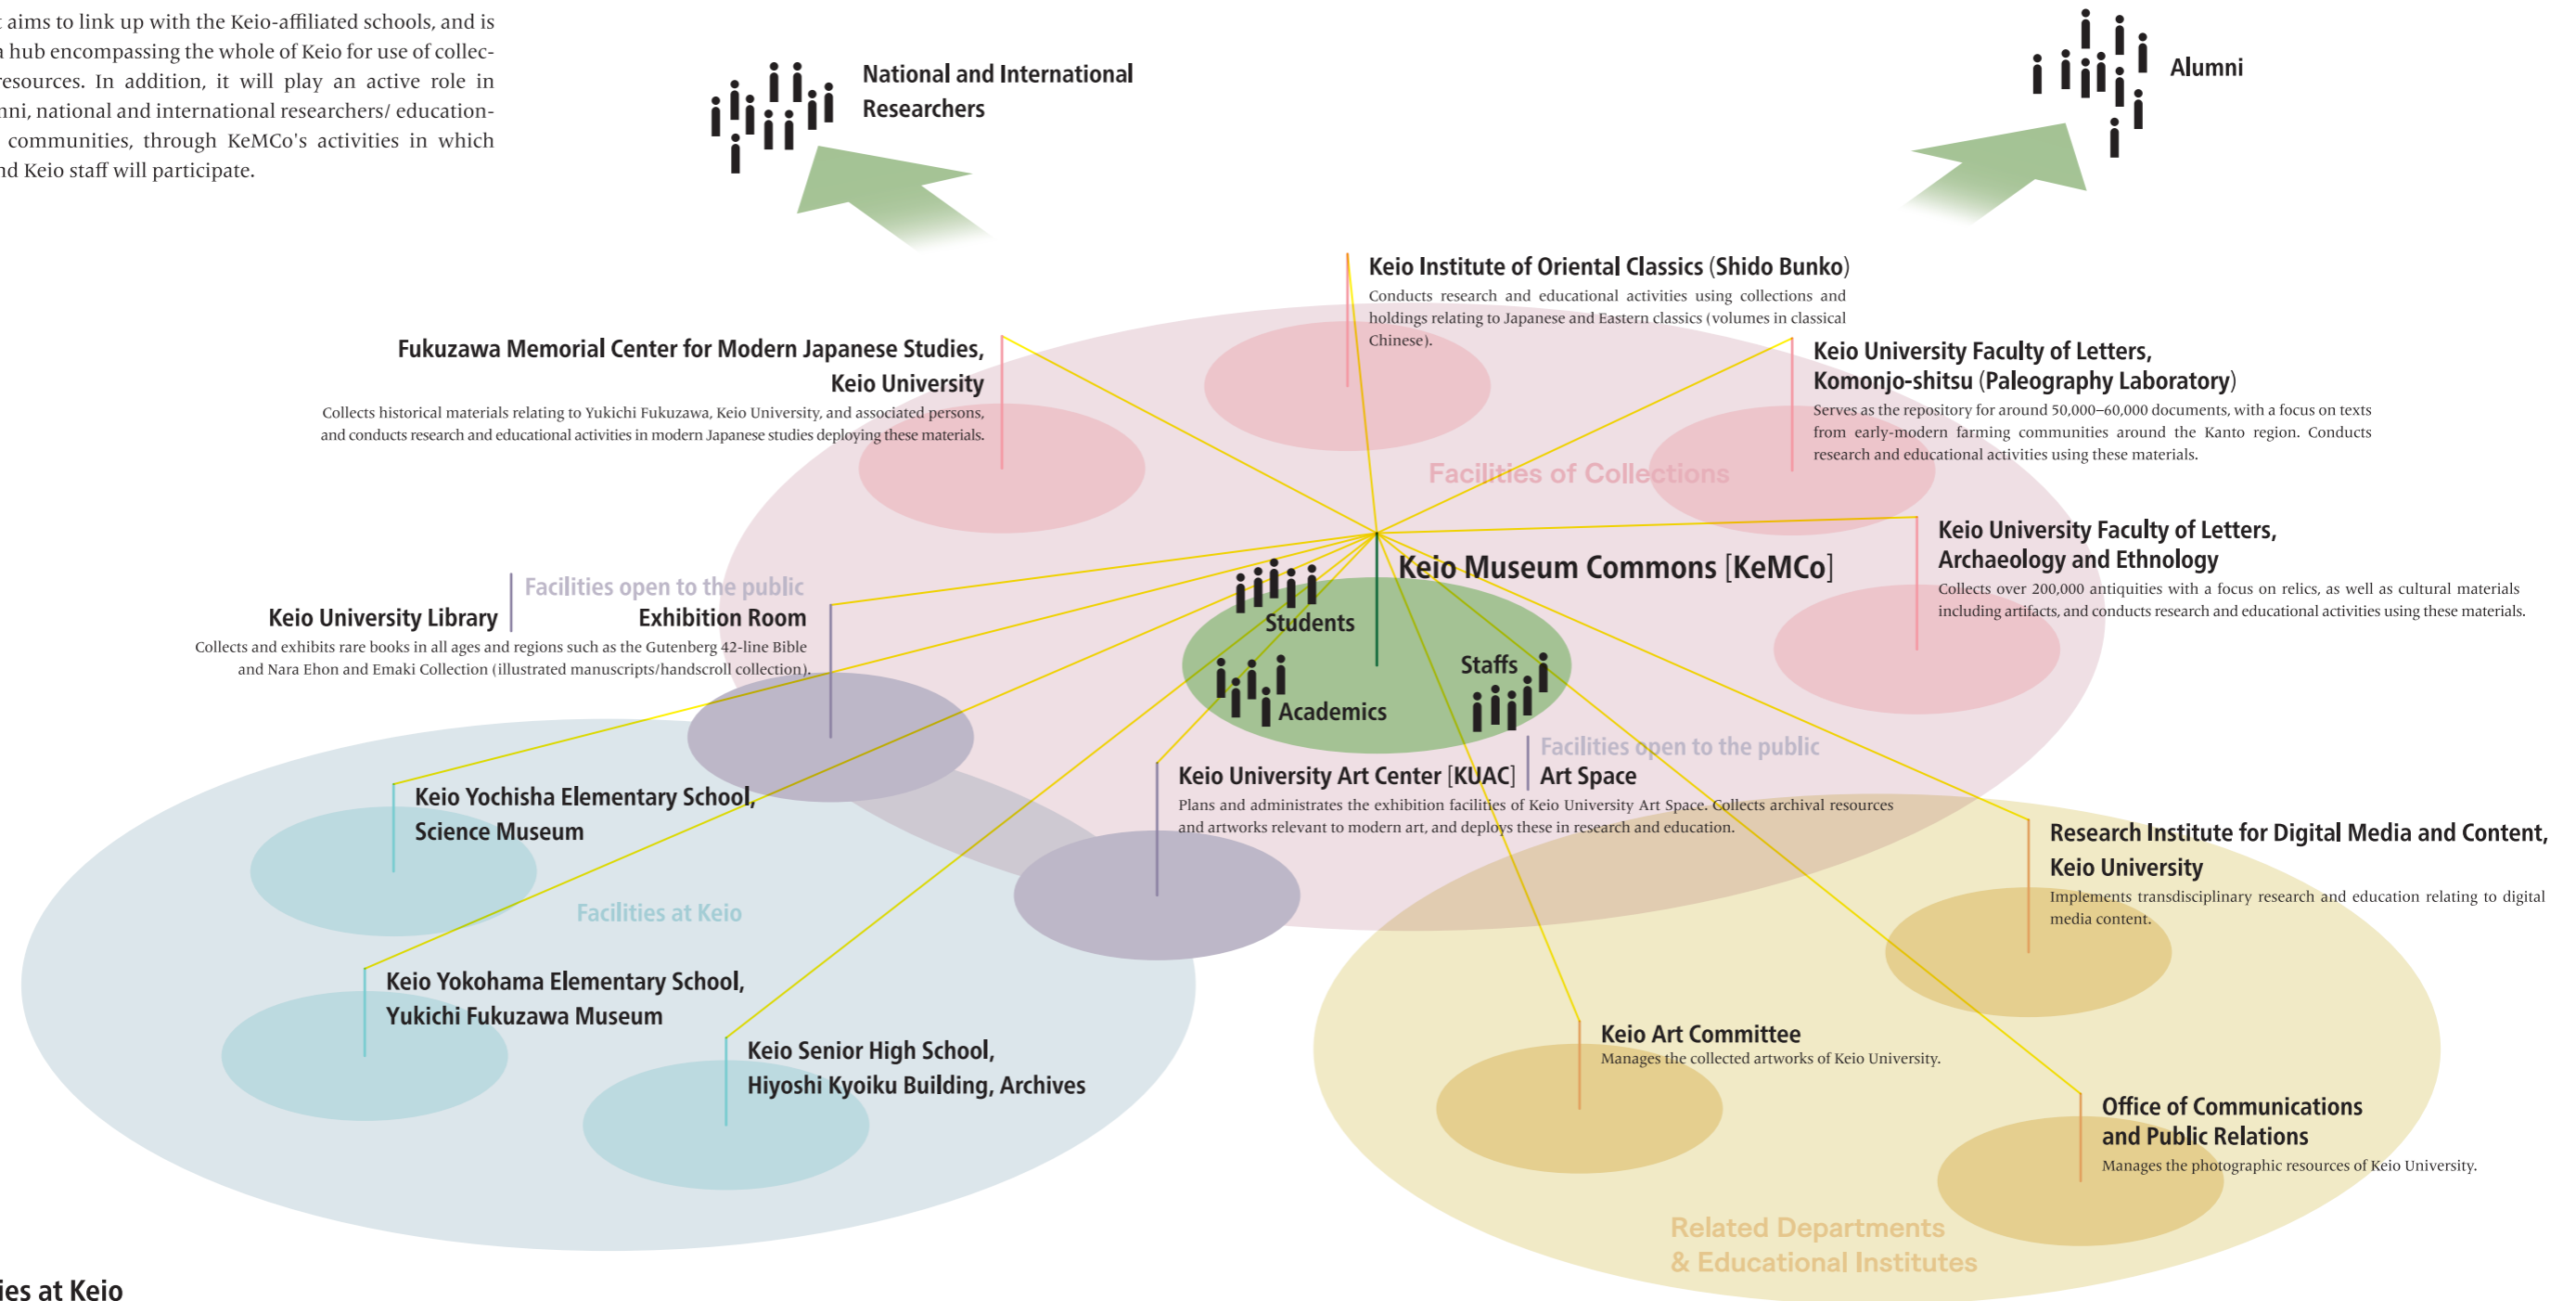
aims to link up with the Keio-affiliated schools, and is hub encompassing the whole of Keio for use of collec- resources. In addition, it will play an active role in nni, national and international researchers/ education- communities, through KeMCo's activities in which nd Keio staff will participate.

National and International Researchers

Alumni

Keio Institute of Oriental Classics (Shido Bunko)
Conducts research and educational activities using collections and holdings relating to Japanese and Eastern classics (volumes in classical Chinese).

Fukuzawa Memorial Center for Modern Japanese Studies, Keio University
Collects historical materials relating to Yukichi Fukuzawa, Keio University, and associated persons, and conducts research and educational activities in modern Japanese studies deploying these materials.

Keio University Faculty of Letters, Komonjo-shitsu (Paleography Laboratory)
Serves as the repository for around 50,000–60,000 documents, with a focus on texts from early-modern farming communities around the Kanto region. Conducts research and educational activities using these materials.

Facilities of Collections

Keio University Faculty of Letters, Archaeology and Ethnology
Collects over 200,000 antiquities with a focus on relics, as well as cultural materials including artifacts, and conducts research and educational activities using these materials.

Keio Museum Commons [KeMCo]

Students

Staffs

Academics

Facilities open to the public
Keio University Library
Exhibition Room
Collects and exhibits rare books in all ages and regions such as the Gutenberg 42-line Bible and Nara Ehon and Emaki Collection (illustrated manuscripts/handscroll collection).

Facilities open to the public
Keio University Art Center [KUAC]
Art Space
Plans and administrates the exhibition facilities of Keio University Art Space. Collects archival resources and artworks relevant to modern art, and deploys these in research and education.

Keio Yochisha Elementary School, Science Museum

Facilities at Keio

Keio Yokohama Elementary School, Yukichi Fukuzawa Museum

Keio Senior High School, Hiyoshi Kyoiku Building, Archives

Research Institute for Digital Media and Content, Keio University
Implements transdisciplinary research and education relating to digital media content.

Keio Art Committee
Manages the collected artworks of Keio University.

Office of Communications and Public Relations
Manages the photographic resources of Keio University.

Related Departments & Educational Institutes

ies at Keio